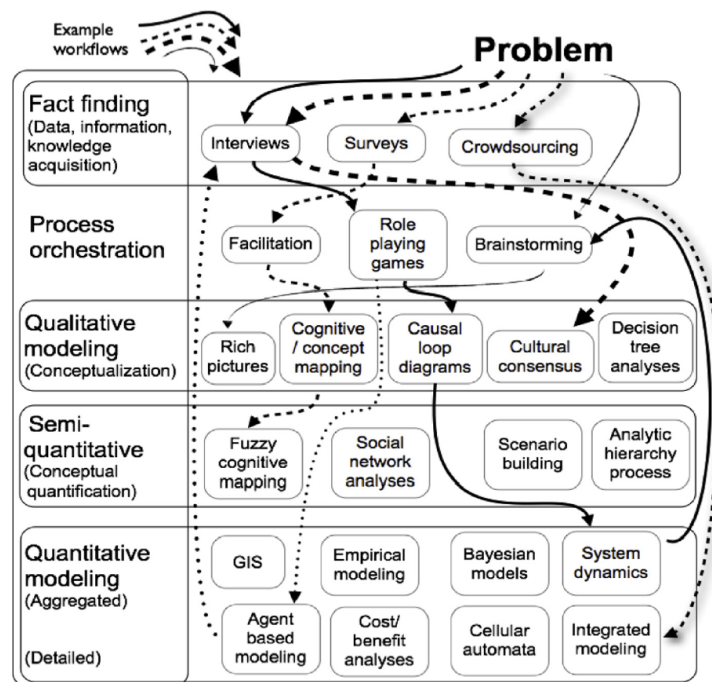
Example workflows

Problem

Fact finding
(Data, information, knowledge acquisition)

Interviews

Surveys

Crowdsourcing

Process orchestration

Facilitation

Role playing games

Brainstorming

Qualitative modeling
(Conceptualization)

Rich pictures

Cognitive / concept mapping

Causal loop diagrams

Cultural consensus

Decision tree analyses

Semi-quantitative
(Conceptual quantification)

Fuzzy cognitive mapping

Social network analyses

Scenario building

Analytic hierarchy process

Quantitative modeling
(Aggregated)

(Detailed)

GIS

Empirical modeling

Bayesian models

System dynamics

Agent based modeling

Cost/ benefit analyses

Cellular automata

Integrated modeling